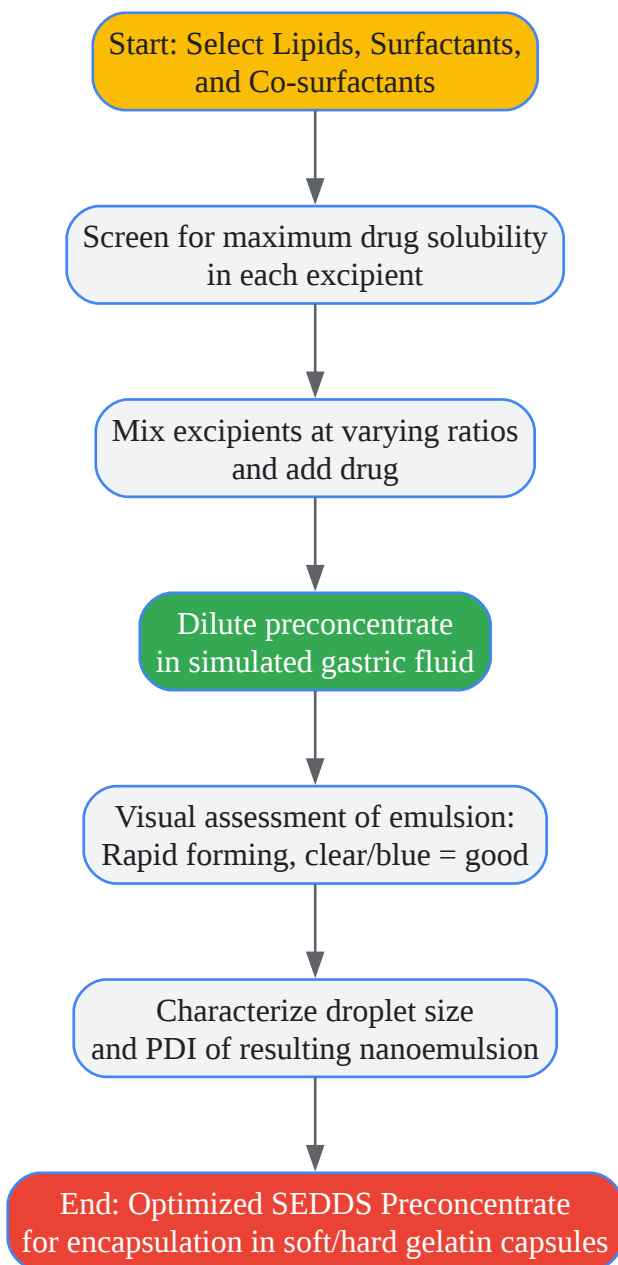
Start: Select Lipids, Surfactants, and Co-surfactants

Screen for maximum drug solubility in each excipient

Mix excipients at varying ratios and add drug

Dilute preconcentrate in simulated gastric fluid

Visual assessment of emulsion: Rapid forming, clear/blue = good

Characterize droplet size and PDI of resulting nanoemulsion

End: Optimized SEDDS Preconcentrate for encapsulation in soft/hard gelatin capsules